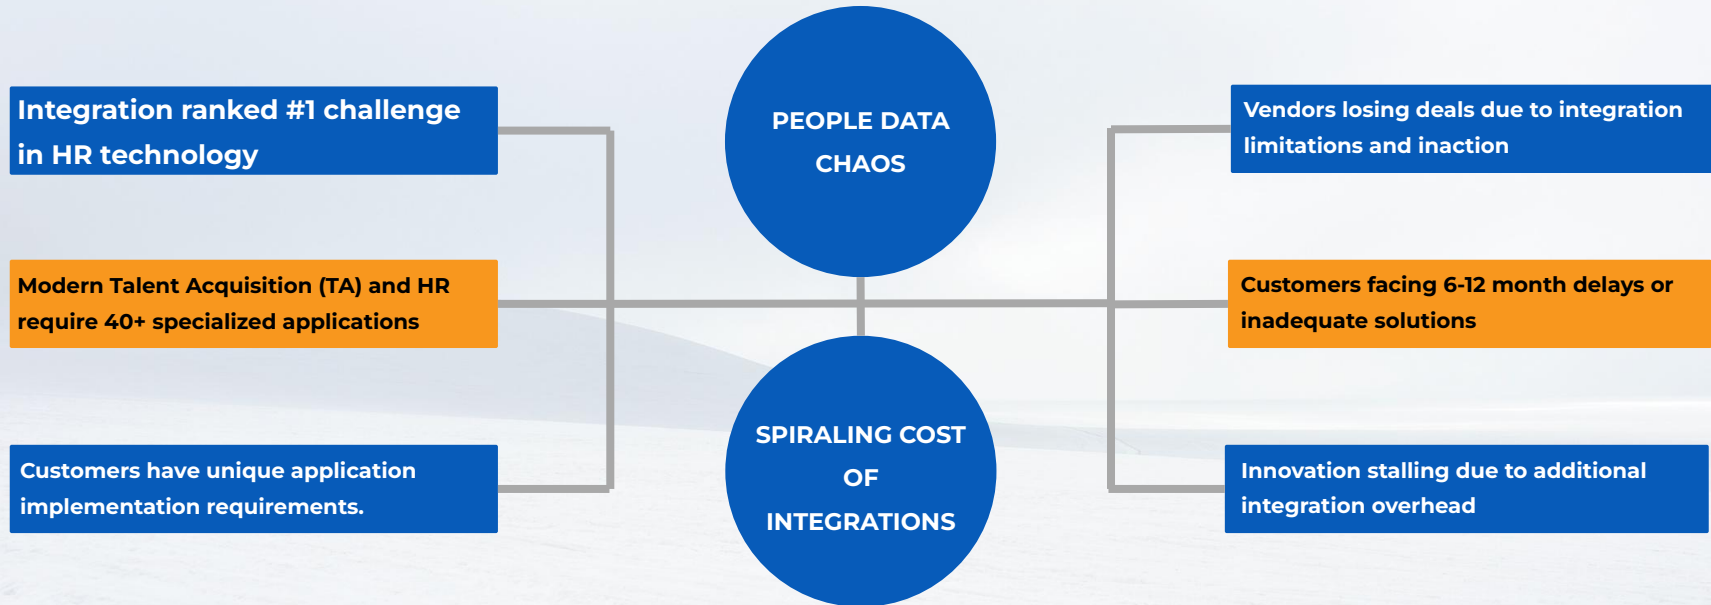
Integration ranked #1 challenge in HR technology

Modern Talent Acquisition (TA) and HR require 40+ specialized applications

Customers have unique application implementation requirements.

PEOPLE DATA CHAOS

SPIRALING COST OF INTEGRATIONS

Vendors losing deals due to integration limitations and inaction

Customers facing 6-12 month delays or inadequate solutions

Innovation stalling due to additional integration overhead